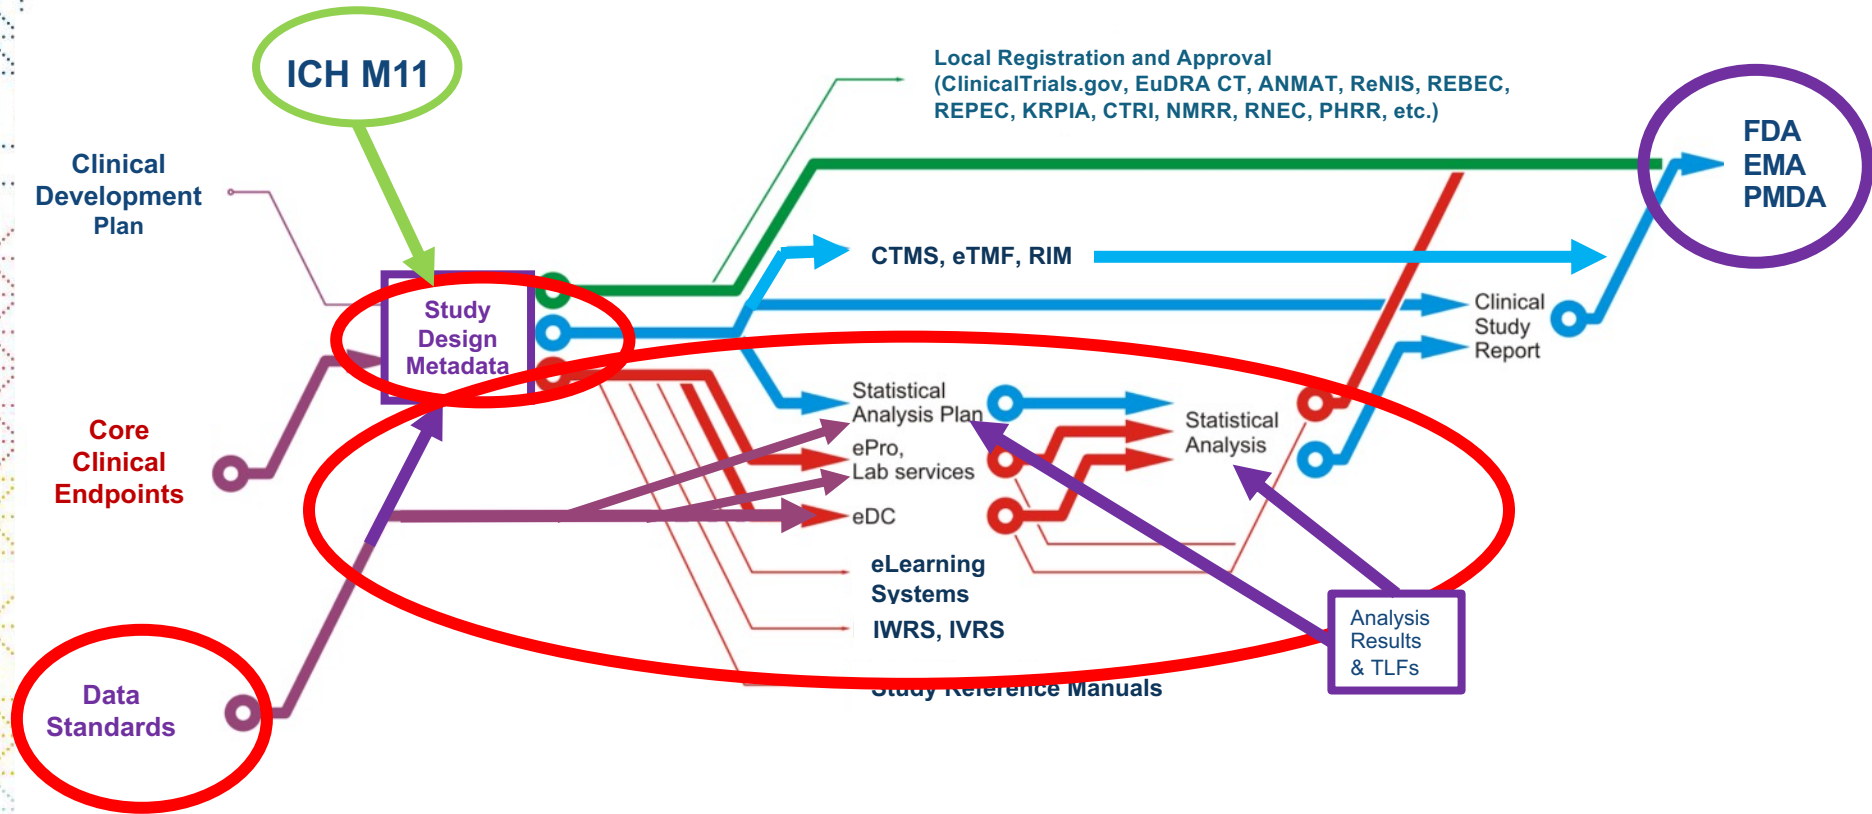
ICH M11

Local Registration and Approval (ClinicalTrials.gov, EuDRA CT, ANMAT, ReNIS, REBEC, REPEC, KRPIA, CTRI, NMRR, RNEC, PHRR, etc.)

FDA
EMA
PMDA

Clinical Development Plan

Study Design Metadata

CTMS, eTMF, RIM

Clinical Study Report

Core Clinical Endpoints

Statistical Analysis Plan

ePro, Lab services

eDC

Statistical Analysis

eLearning Systems

IWRS, IVRS

Study Reference Manuals

Analysis Results & TLFs

Data Standards